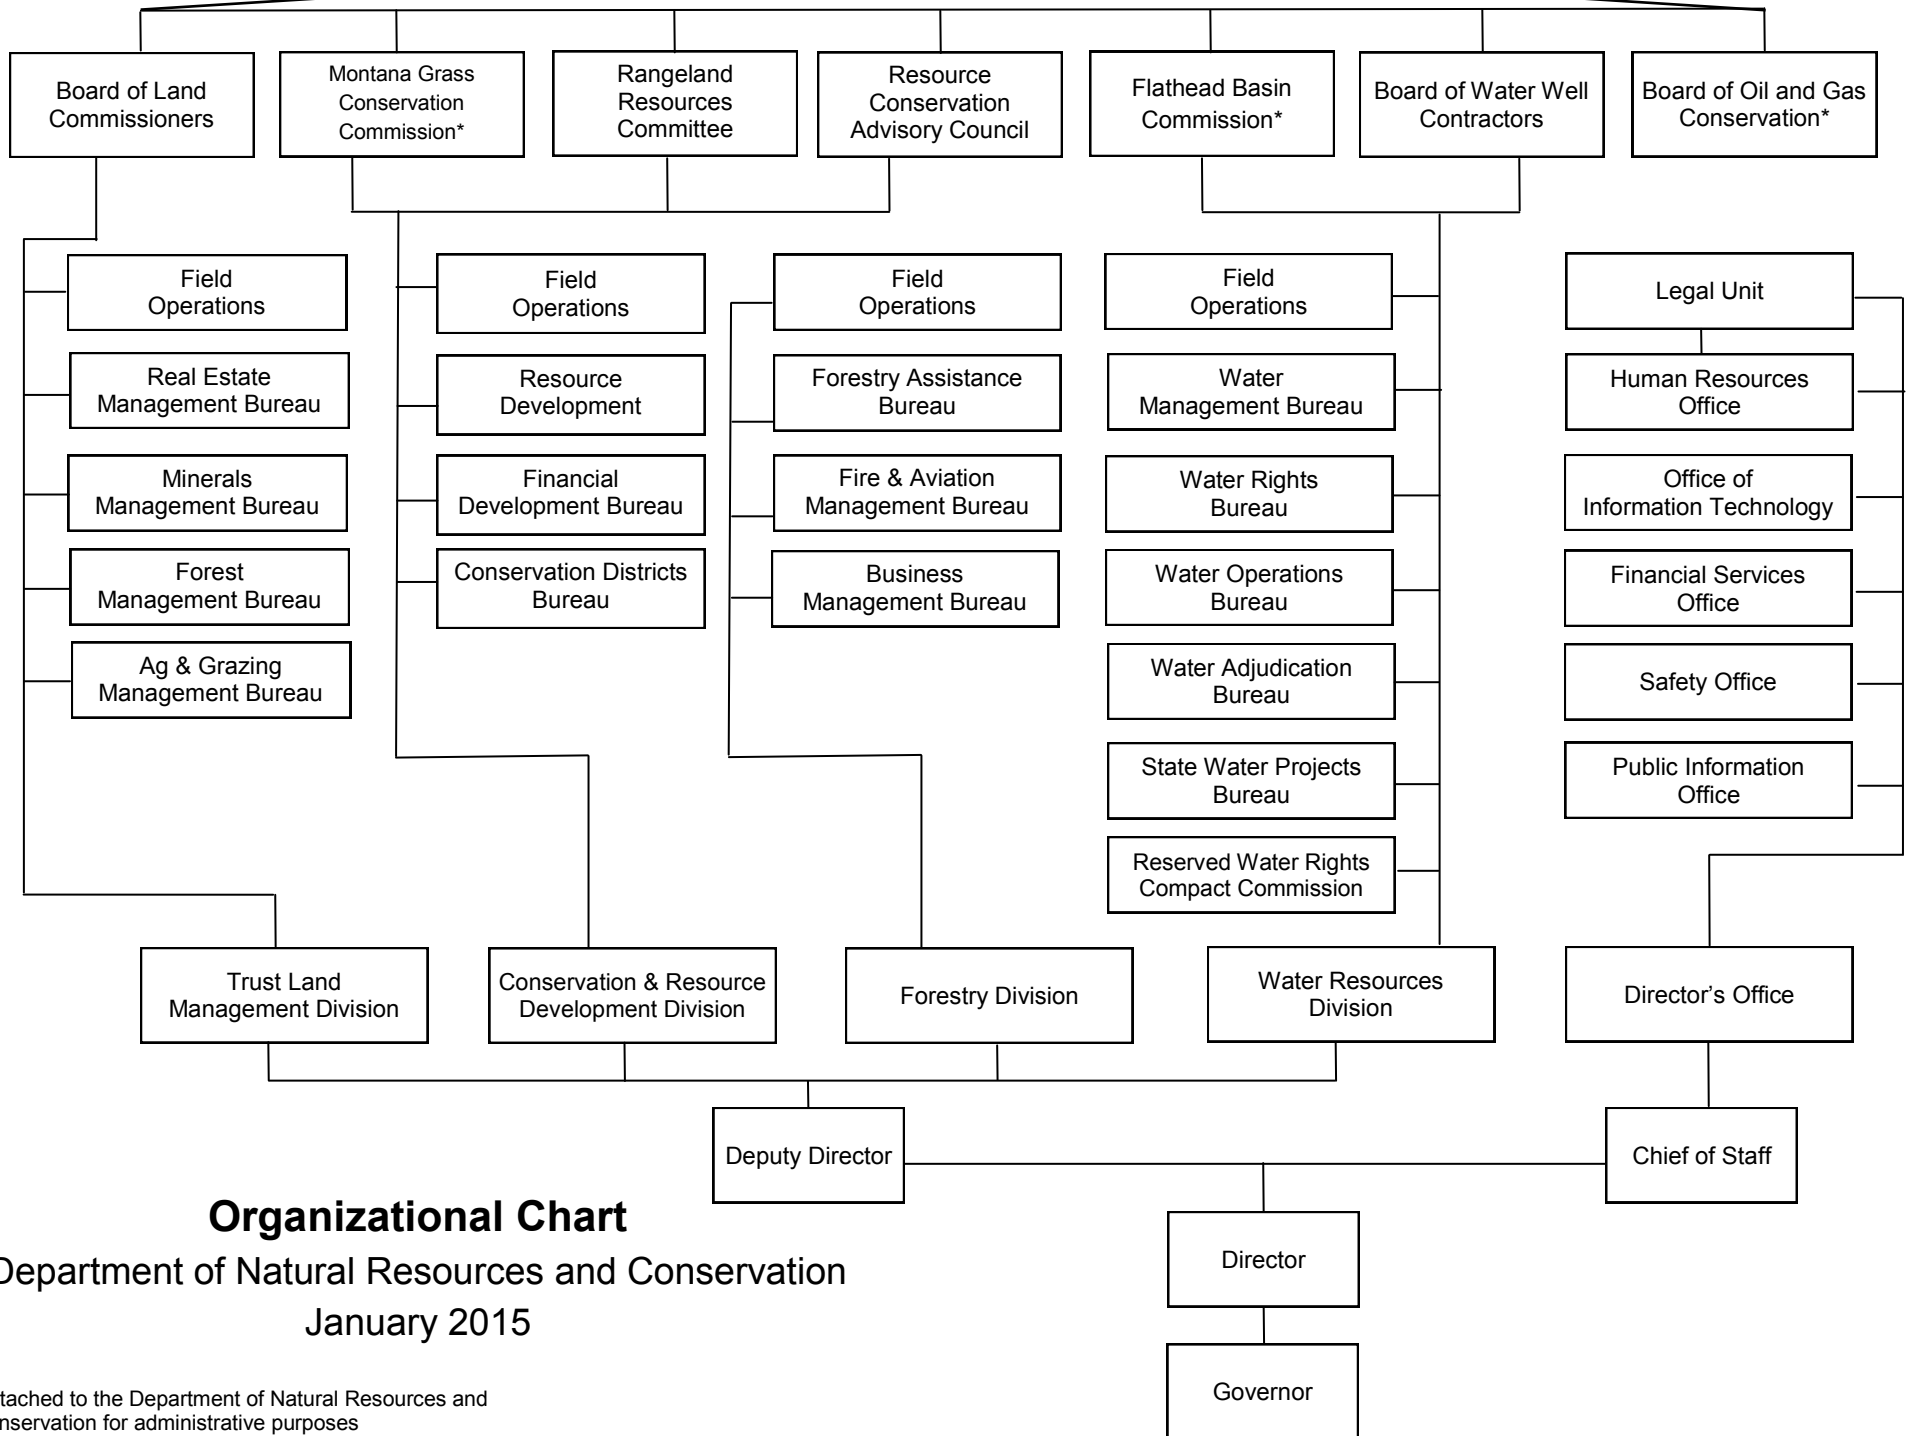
Board of Land Commissioners

Montana Grass Conservation Commission*

Rangeland Resources Committee

Resource Conservation Advisory Council

Flathead Basin Commission*

Board of Water Well Contractors

Board of Oil and Gas Conservation*

Field Operations

Real Estate Management Bureau

Minerals Management Bureau

Forest Management Bureau

Ag & Grazing Management Bureau

Field Operations

Resource Development

Financial Development Bureau

Conservation Districts Bureau

Field Operations

Forestry Assistance Bureau

Fire & Aviation Management Bureau

Business Management Bureau

Field Operations

Water Management Bureau

Water Rights Bureau

Water Operations Bureau

Water Adjudication Bureau

State Water Projects Bureau

Reserved Water Rights Compact Commission

Legal Unit

Human Resources Office

Office of Information Technology

Financial Services Office

Safety Office

Public Information Office

Trust Land Management Division

Conservation & Resource Development Division

Forestry Division

Water Resources Division

Director’s Office

Deputy Director

Chief of Staff

Director

Governor

Organizational Chart

Department of Natural Resources and Conservation

January 2015

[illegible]tached to the Department of Natural Resources and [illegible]nservation for administrative purposes